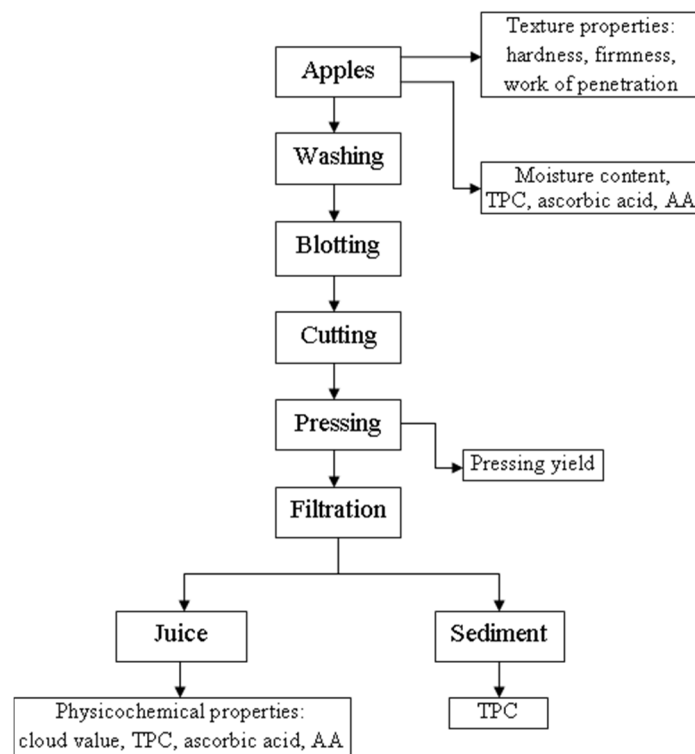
Apples

Texture properties: hardness, firmness, work of penetration

Moisture content, TPC, ascorbic acid, AA

Washing

Blotting

Cutting

Pressing

Pressing yield

Filtration

Juice

Sediment

Physicochemical properties: cloud value, TPC, ascorbic acid, AA

TPC